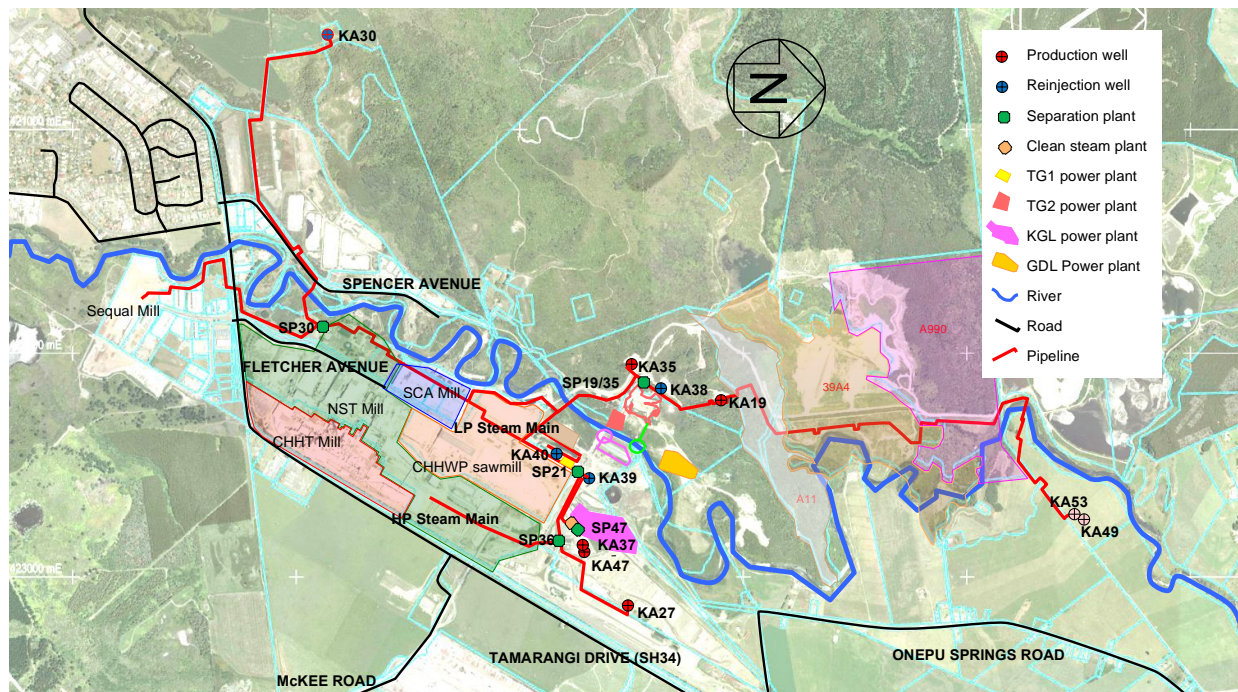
KA30

N

Production well
Reinjection well
Separation plant
Clean steam plant
TG1 power plant
TG2 power plant
KGL power plant
GDL Power plant
River
Road
Pipeline

2101000 mE

SPENCER AVENUE

Sequal Mill

SP30

FLETCHER AVENUE

SCA Mill

NST Mill

CHHT Mill

CHHWP sawmill

LP Steam Main

KA35
SP19/35
KA38
KA19

A990

39A4

KA40
SP21
KA39

A11

HP Steam Main

SP47
SP36
KA37
KA47

KA53
KA49

2103000 mE

KA27

TAMARANGI DRIVE (SH34)

ONEPU SPRINGS ROAD

McKEE ROAD